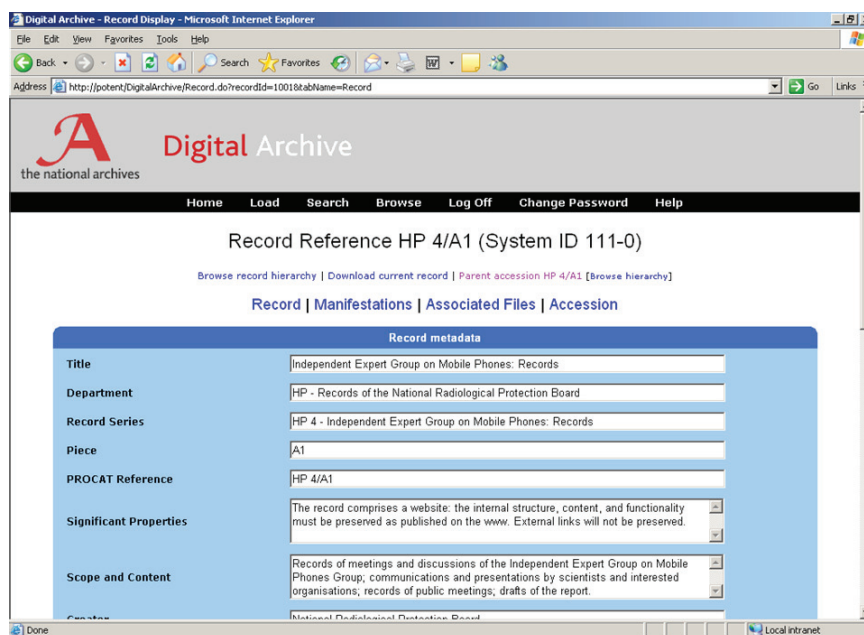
Digital Archive - Record Display - Microsoft Internet Explorer

File Edit View Favorites Tools Help

Back Search Favorites

Address http://potent/DigitalArchive/Record.do?recordId=1001&tabName=Record

Go Links

the national archives

Digital Archive

Home Load Search Browse Log Off Change Password Help

Record Reference HP 4/A1 (System ID 111-0)

Browse record hierarchy | Download current record | Parent accession HP 4/A1 [Browse hierarchy]

Record | Manifestations | Associated Files | Accession

Record metadata

| | |
|---|---|
| Title | Independent Expert Group on Mobile Phones: Records |
| Department | HP - Records of the National Radiological Protection Board |
| Record Series | HP 4 - Independent Expert Group on Mobile Phones: Records |
| Piece | A1 |
| PROCAT Reference | HP 4/A1 |
| Significant Properties | The record comprises a website: the internal structure, content, and functionality must be preserved as published on the www. External links will not be preserved. |
| Scope and Content | Records of meetings and discussions of the Independent Expert Group on Mobile Phones Group; communications and presentations by scientists and interested organisations; records of public meetings; drafts of the report. |
| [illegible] | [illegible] |

Done

Local intranet